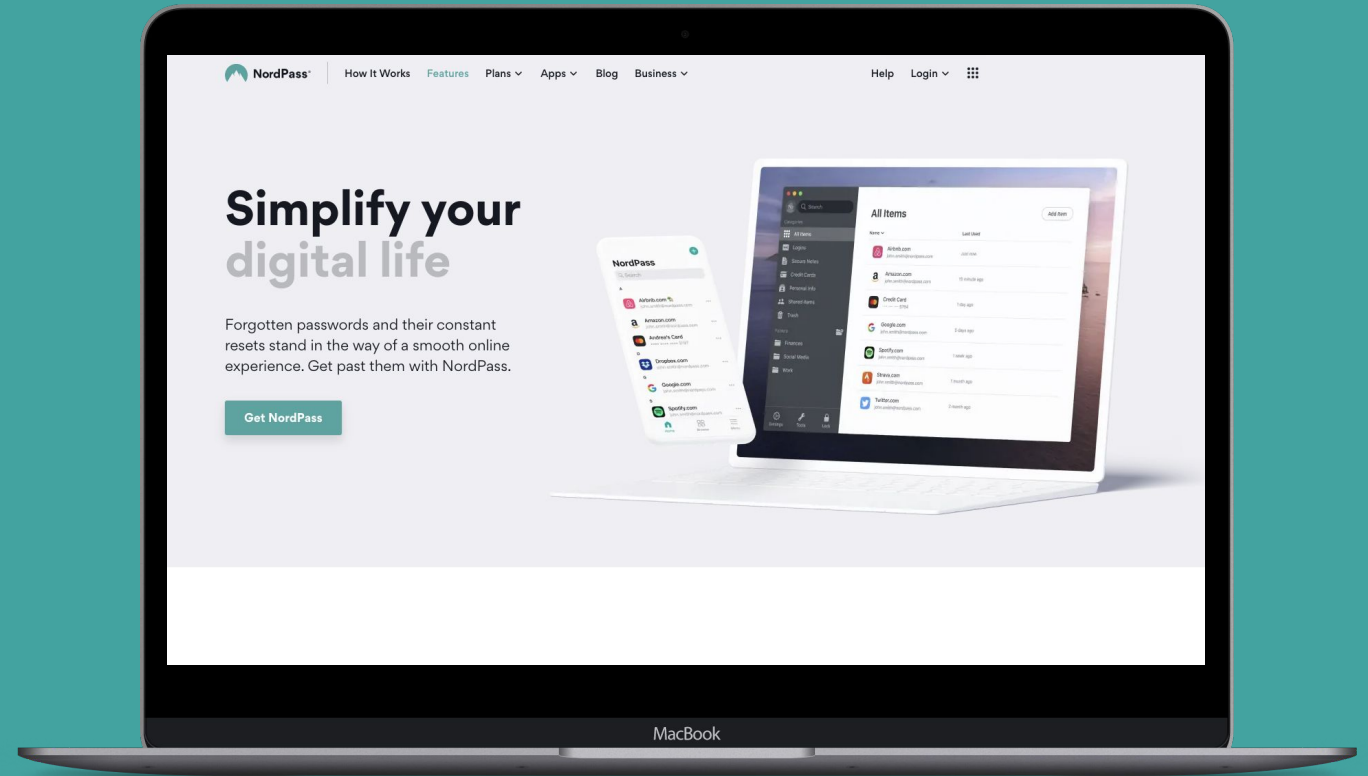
NordPass® How It Works Features Plans Apps Blog Business Help Login

Simplify your digital life

Forgotten passwords and their constant resets stand in the way of a smooth online experience. Get past them with NordPass.

Get NordPass

NordPass
Search
Airbnb.com
Amazon.com
Andrea's Card
Dropbox.com
Google.com
Spotify.com

Search
All Items
Logins
Secure Notes
Credit Cards
Personal Info
Shared items
Trash
Finances
Social Media
Work
Settings
Tools
Lock

All Items
Add item
Name
Last Used
Airbnb.com
Amazon.com
Credit Card
Google.com
Spotify.com
Strava.com
Twitter.com

MacBook